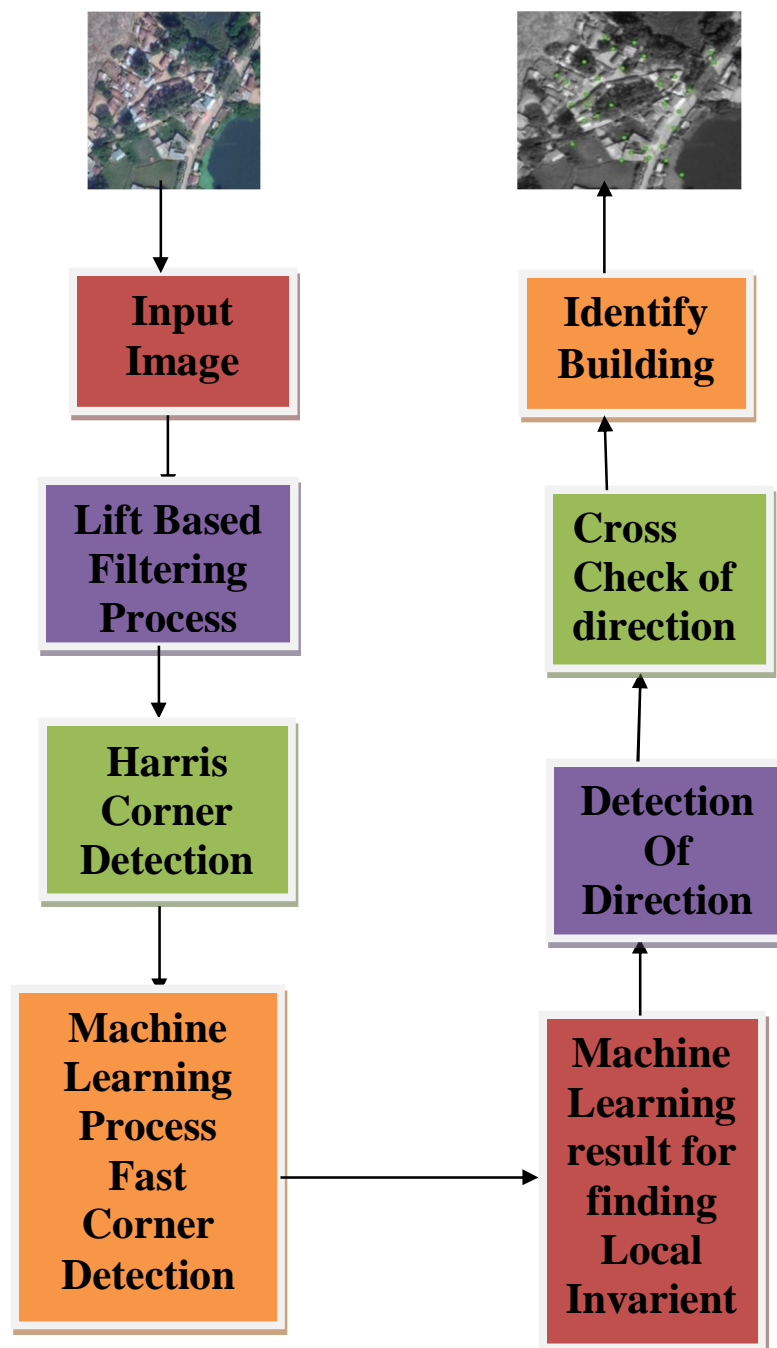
Input Image

Lift Based Filtering Process

Harris Corner Detection

Machine Learning Process Fast Corner Detection

Machine Learning result for finding Local Invarient

Detection Of Direction

Cross Check of direction

Identify Building